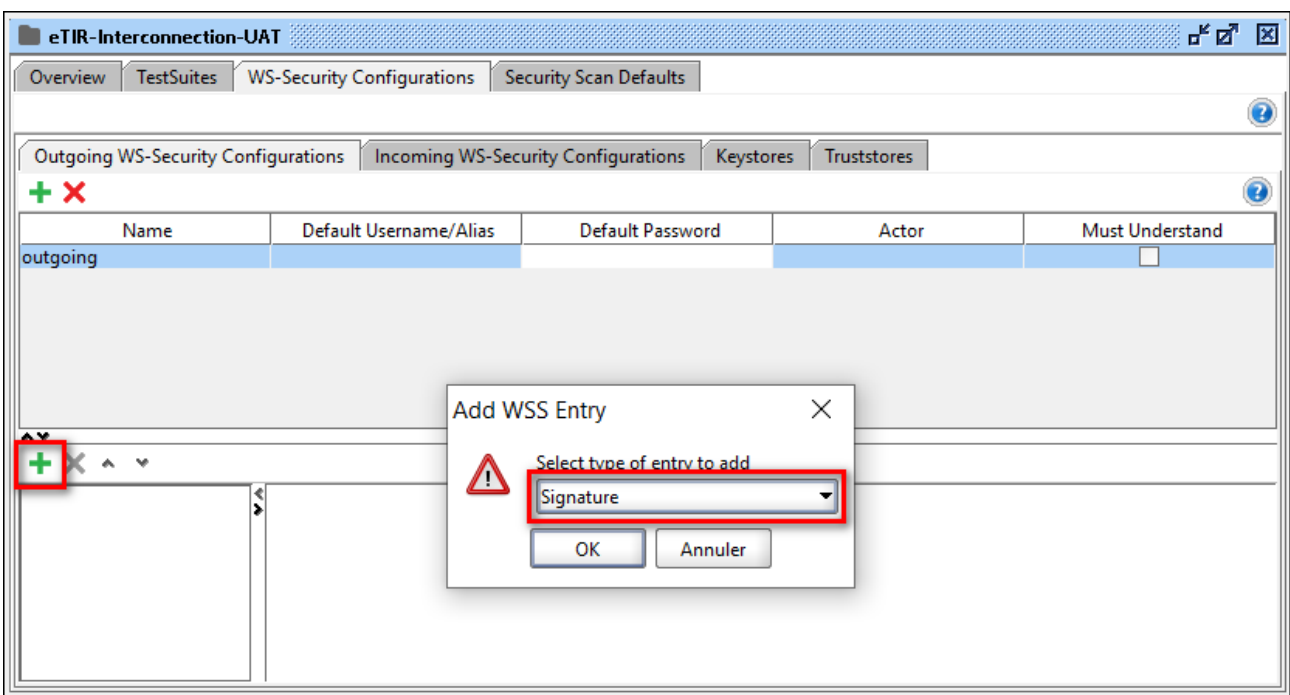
eTIR-Interconnection-UAT

Overview | TestSuites | WS-Security Configurations | Security Scan Defaults

Outgoing WS-Security Configurations | Incoming WS-Security Configurations | Keystores | Truststores

| Name | Default Username/Alias | Default Password | Actor | Must Understand |
|---|---|---|---|---|
| outgoing | | | | |

Add WSS Entry

Select type of entry to add

Signature

OK Annuler